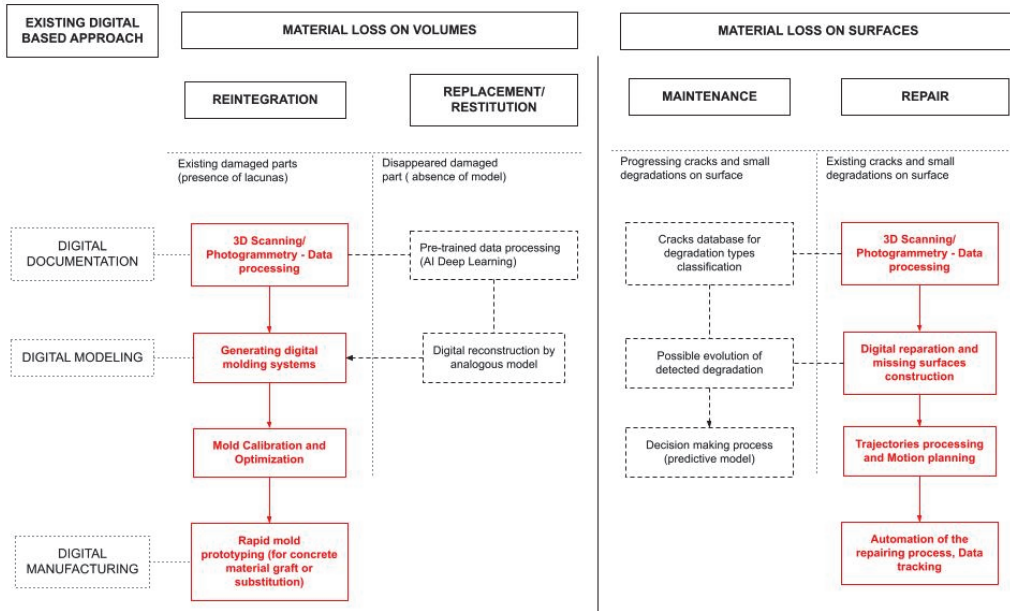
EXISTING DIGITAL BASED APPROACH

MATERIAL LOSS ON VOLUMES

MATERIAL LOSS ON SURFACES

REINTEGRATION

REPLACEMENT/ RESTITUTION

MAINTENANCE

REPAIR

Existing damaged parts (presence of lacunas)

Disappeared damaged part ( absence of model)

Progressing cracks and small degradations on surface

Existing cracks and small degradations on surface

DIGITAL DOCUMENTATION

3D Scanning/ Photogrammetry - Data processing

Pre-trained data processing (AI Deep Learning)

Cracks database for degradation types classification

3D Scanning/ Photogrammetry - Data processing

DIGITAL MODELING

Generating digital molding systems

Digital reconstruction by analogous model

Possible evolution of detected degradation

Digital reparation and missing surfaces construction

Mold Calibration and Optimization

Decision making process (predictive model)

Trajectories processing and Motion planning

DIGITAL MANUFACTURING

Rapid mold prototyping (for concrete material graft or substitution)

Automation of the repairing process, Data tracking